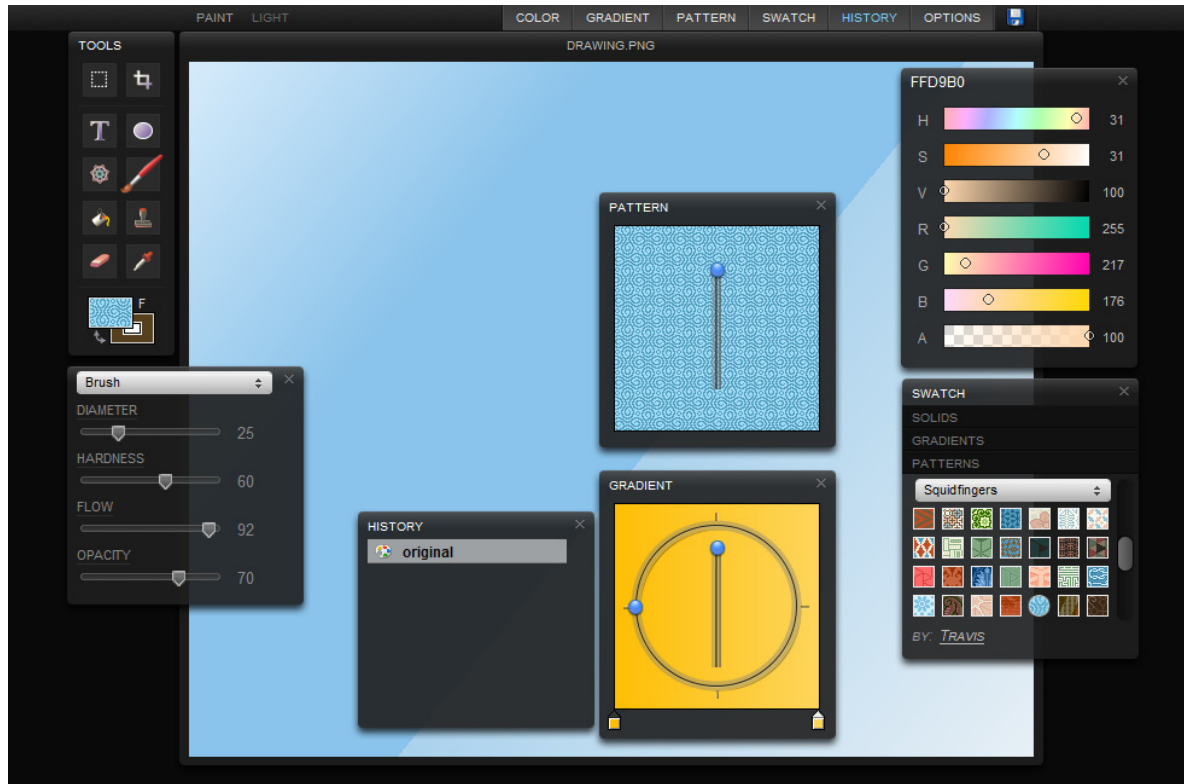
PAINT LIGHT

COLOR GRADIENT PATTERN SWATCH HISTORY OPTIONS

TOOLS

DRAWING.PNG

F

Brush

DIAMETER 25

HARDNESS 60

FLOW 92

OPACITY 70

PATTERN

HISTORY

original

GRADIENT

FFD9B0

| H | 31 |
|---|---|
| S | 31 |
| V | 100 |
| R | 255 |
| G | 217 |
| B | 176 |
| A | 100 |

SWATCH

SOLIDS

GRADIENTS

PATTERNS

Squidfingers

BY: TRAVIS